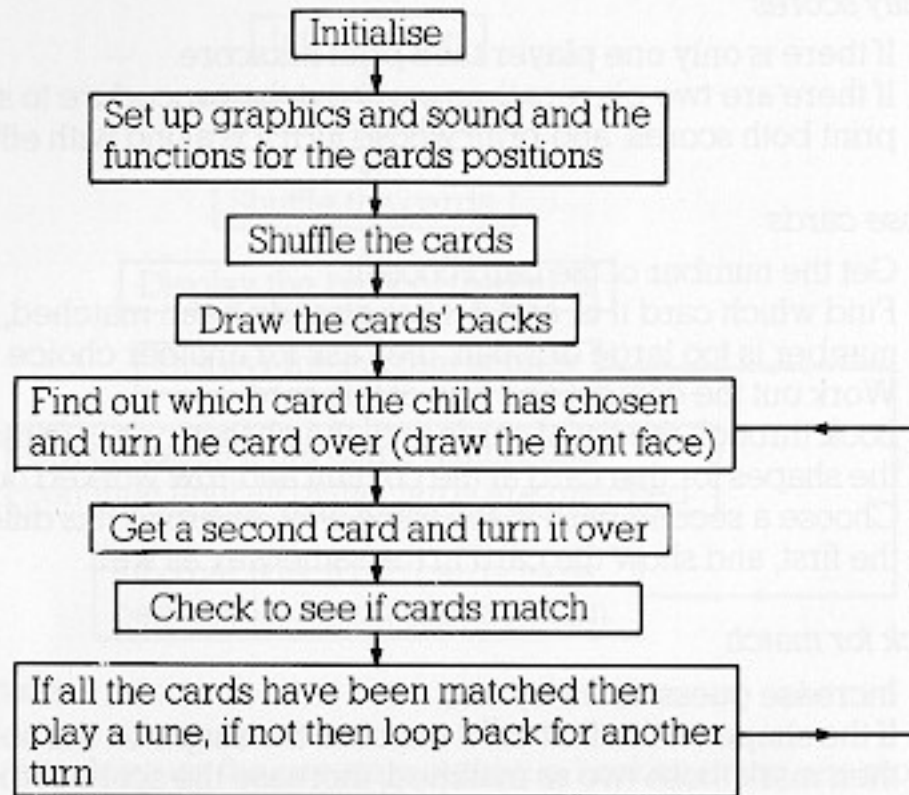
Initialise

Set up graphics and sound and the functions for the cards positions

Shuffle the cards

Draw the cards' backs

Find out which card the child has chosen and turn the card over (draw the front face)

Get a second card and turn it over

Check to see if cards match

If all the cards have been matched then play a tune, if not then loop back for another turn